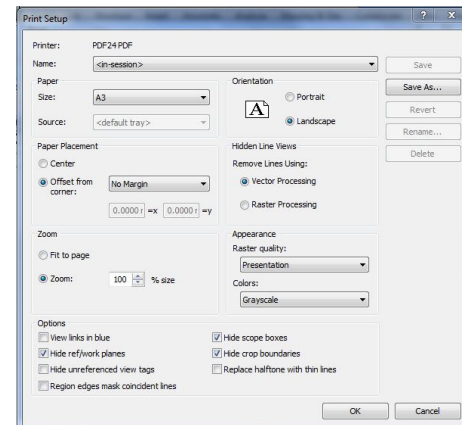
Print Setup

?

Printer: PDF24 PDF

Name: <in-session>

Save

Save As...

Revert

Rename...

Delete

Paper

Size: A3

Source: <default tray>

Orientation

Portrait

Landscape

Paper Placement

Center

Offset from corner: No Margin

0.0000 =x 0.0000 =y

Hidden Line Views

Remove Lines Using:

Vector Processing

Raster Processing

Zoom

Fit to page

Zoom: 100 % size

Appearance

Raster quality:

Presentation

Colors:

Grayscale

Options

View links in blue

Hide ref/work planes

Hide unreferenced view tags

Region edges mask coincident lines

Hide scope boxes

Hide crop boundaries

Replace halftone with thin lines

OK

Cancel